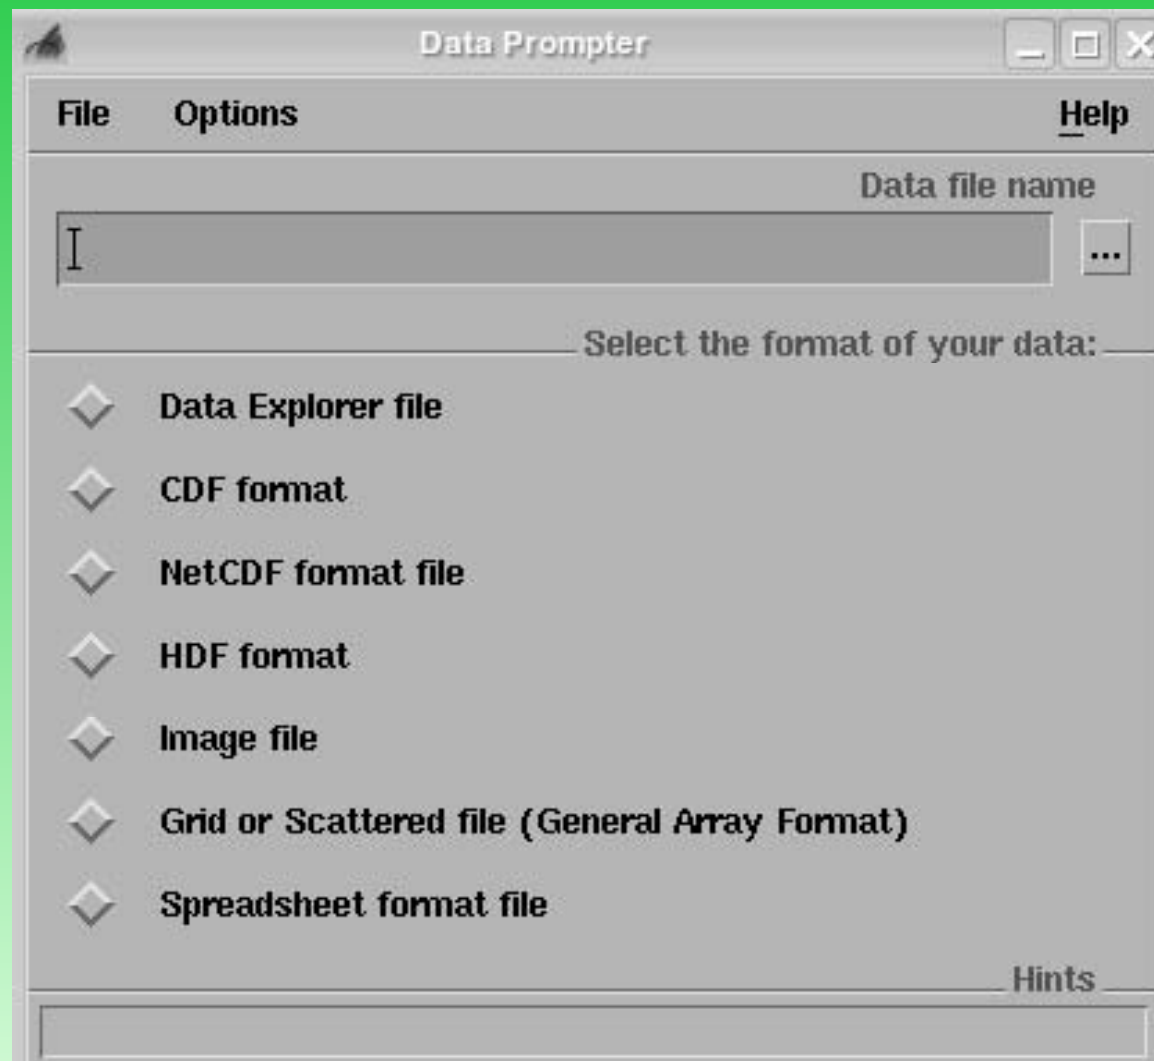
Data Prompter

File Options Help

Data file name

...

Select the format of your data:

Data Explorer file

CDF format

NetCDF format file

HDF format

Image file

Grid or Scattered file (General Array Format)

Spreadsheet format file

Hints